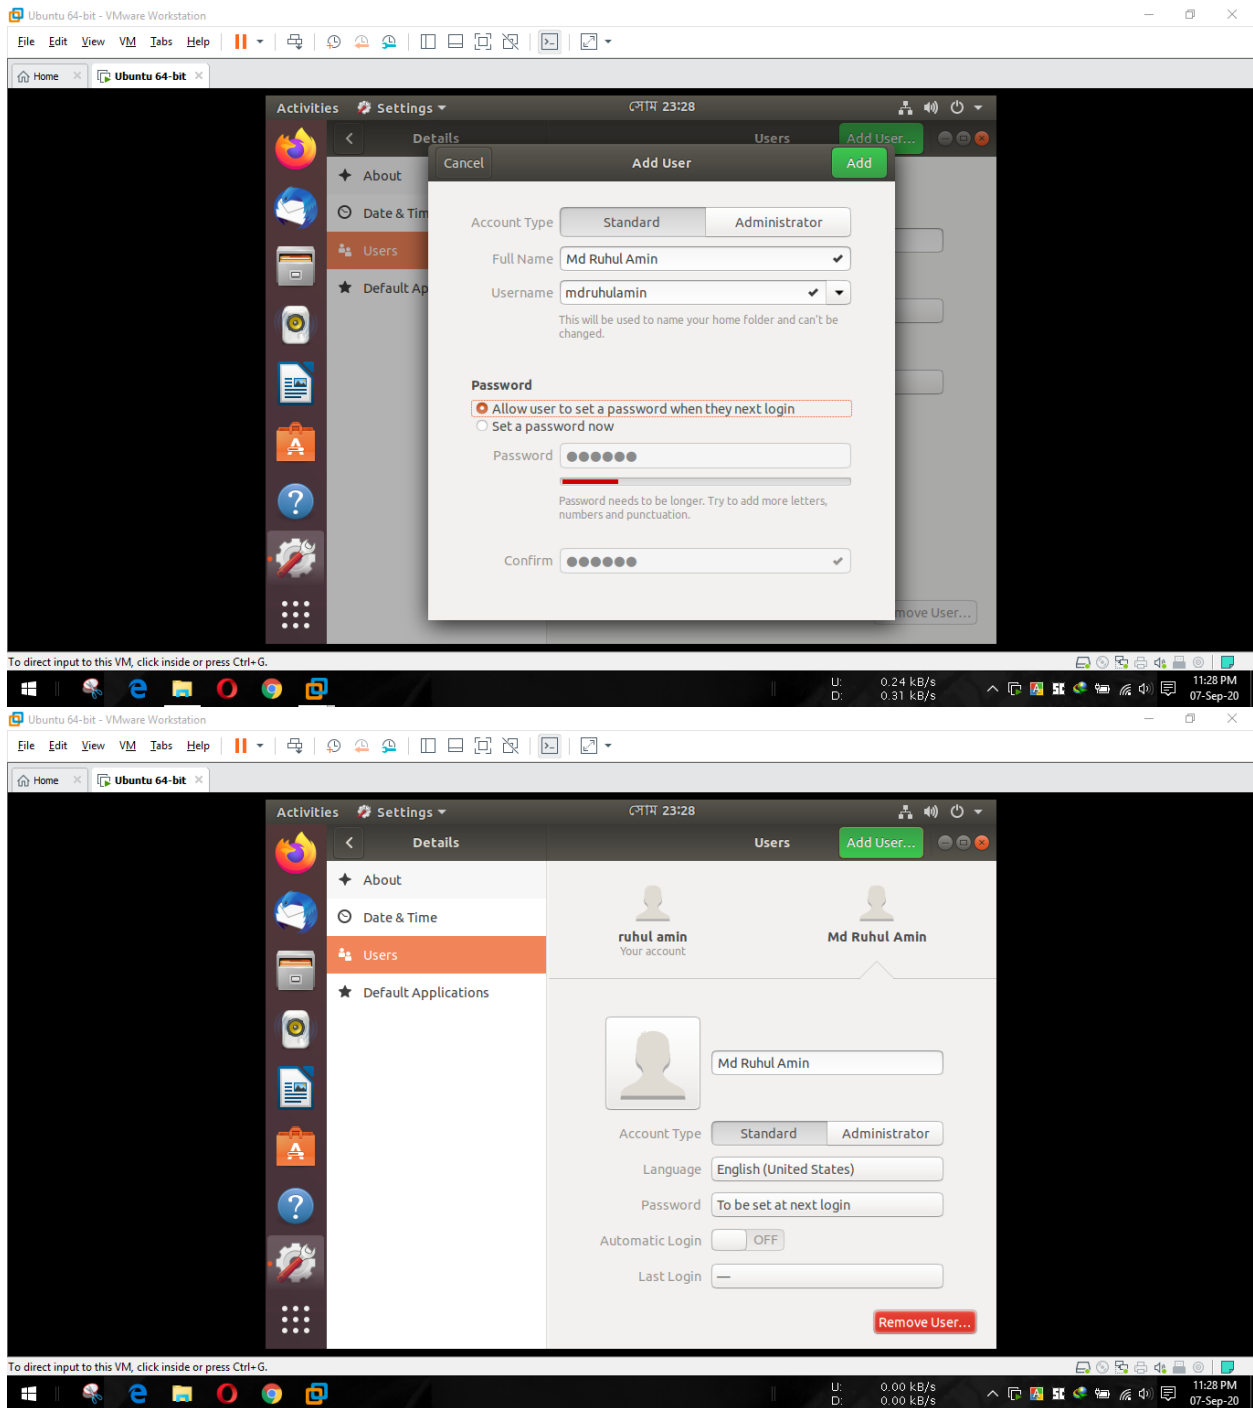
Ubuntu 64-bit - VMware Workstation

File Edit View VM Tabs Help

Home Ubuntu 64-bit

Activities Settings সোম 23:28

Details Users Add User...

About
Date & Tim
Users
Default Ap

Cancel Add User Add

Account Type Standard Administrator
Full Name Md Ruhul Amin
Username mdruhulamin
This will be used to name your home folder and can't be changed.

Password
Allow user to set a password when they next login
Set a password now
Password ●●●●●●
Password needs to be longer. Try to add more letters, numbers and punctuation.
Confirm ●●●●●●

move User...

To direct input to this VM, click inside or press Ctrl+G.

U: 0.24 kB/s
D: 0.31 kB/s
11:28 PM
07-Sep-20

Ubuntu 64-bit - VMware Workstation

File Edit View VM Tabs Help

Home Ubuntu 64-bit

Activities Settings সোম 23:28

Details Users Add User...

About
Date & Time
Users
Default Applications

ruhul amin
Your account
Md Ruhul Amin

Md Ruhul Amin
Account Type Standard Administrator
Language English (United States)
Password To be set at next login
Automatic Login OFF
Last Login —

Remove User...

To direct input to this VM, click inside or press Ctrl+G.

U: 0.00 kB/s
D: 0.00 kB/s
11:28 PM
07-Sep-20